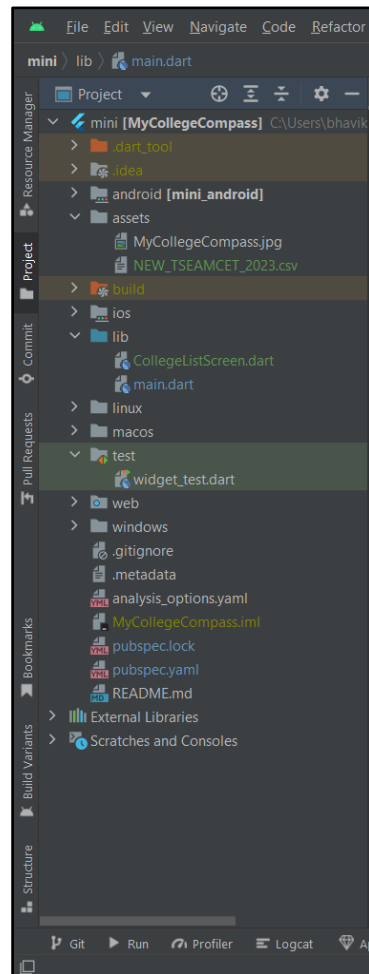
File Edit View Navigate Code Refactor

mini 〉 lib 〉 main.dart

Resource Manager
Project
Commit
Pull Requests
Bookmarks
Build Variants
Structure

Project

mini [MyCollegeCompass] C:\Users\bhavik
.dart_tool
.idea
android [mini_android]
assets
MyCollegeCompass.jpg
NEW_TSEAMCET_2023.csv
build
ios
lib
CollegeListScreen.dart
main.dart
linux
macos
test
widget_test.dart
web
windows
.gitignore
.metadata
analysis_options.yaml
MyCollegeCompass.iml
pubspec.lock
pubspec.yaml
README.md
External Libraries
Scratches and Consoles

Git Run Profiler Logcat